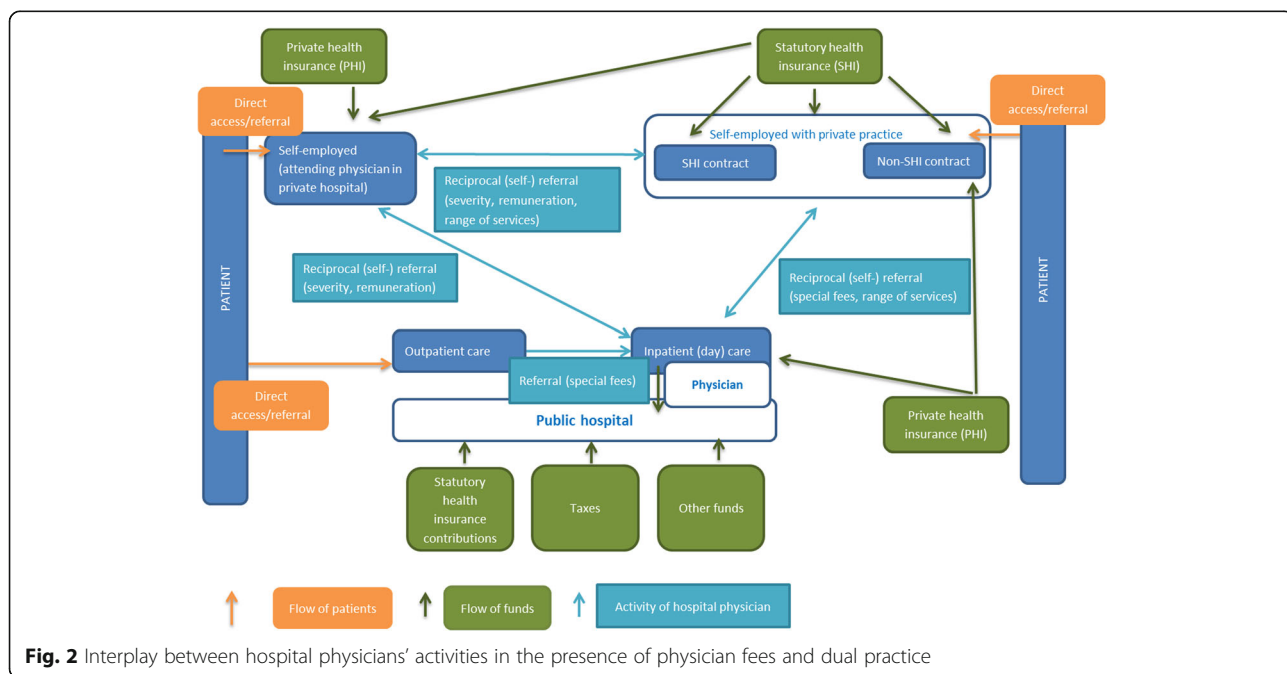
Private health insurance (PHI)

Statutory health insurance (SHI)

Direct access/referral

Direct access/referral

Self-employed (attending physician in private hospital)

Self-employed with private practice

SHI contract

Non-SHI contract

Reciprocal (self-) referral (severity, remuneration, range of services)

Reciprocal (self-) referral (severity, remuneration)

Reciprocal (self-) referral (special fees, range of services)

PATIENT

PATIENT

Outpatient care

Inpatient (day) care

Referral (special fees)

Physician

Direct access/referral

Public hospital

Private health insurance (PHI)

Statutory health insurance contributions

Taxes

Other funds

Flow of patients

Flow of funds

Activity of hospital physician

**Fig. 2** Interplay between hospital physicians' activities in the presence of physician fees and dual practice